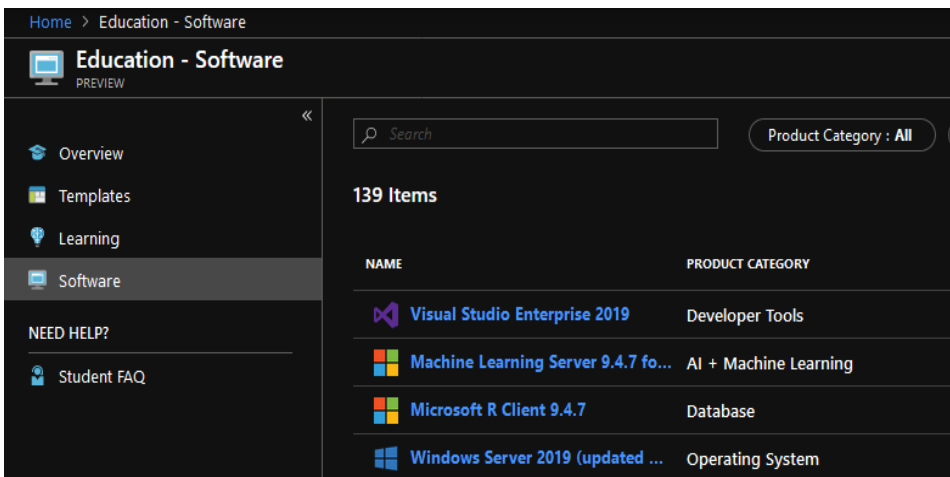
Home > Education - Software

Education - Software
PREVIEW

«

Overview
Templates
Learning
Software

NEED HELP?

Student FAQ

Search

Product Category : All

139 Items

| NAME | PRODUCT CATEGORY |
|---|---|
| Visual Studio Enterprise 2019 | Developer Tools |
| Machine Learning Server 9.4.7 fo... | AI + Machine Learning |
| Microsoft R Client 9.4.7 | Database |
| Windows Server 2019 (updated ... | Operating System |